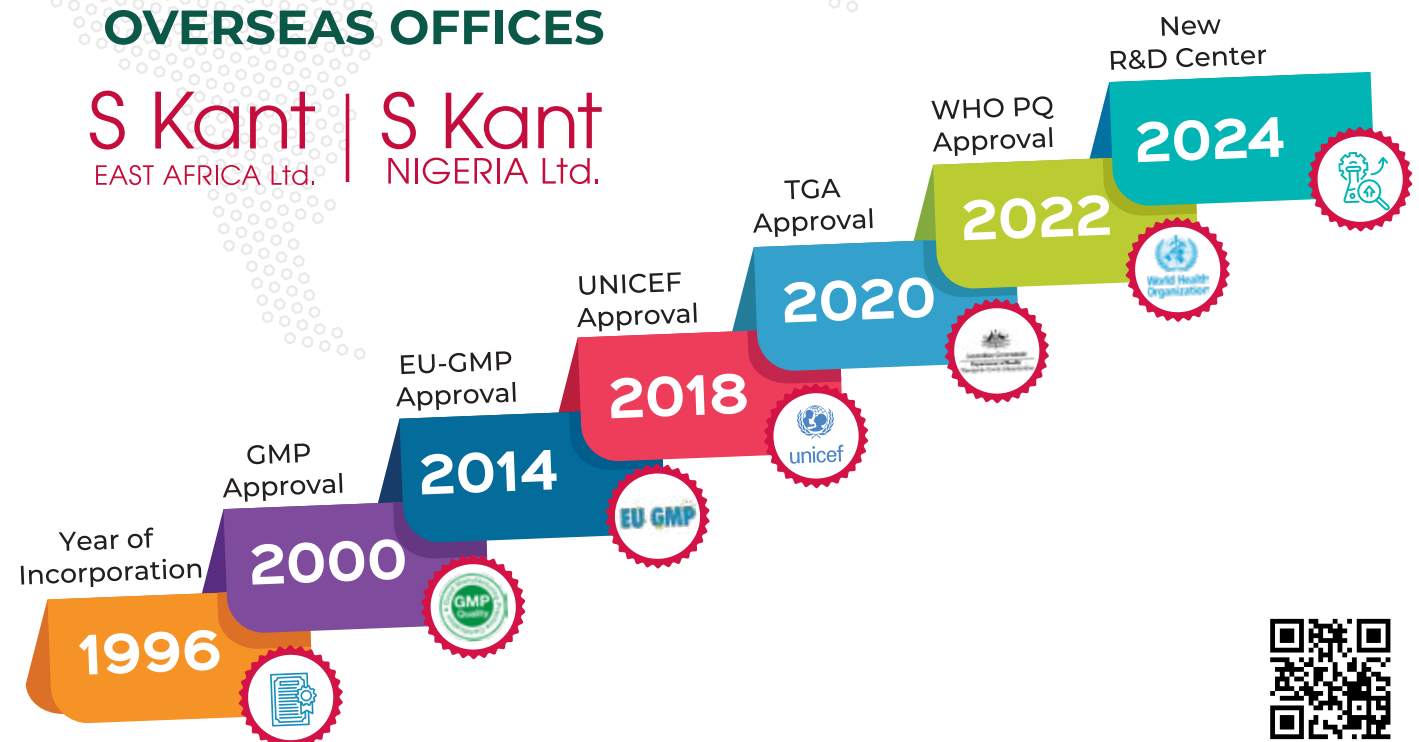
OVERSEAS OFFICES

S Kant
EAST AFRICA Ltd.

S Kant
NIGERIA Ltd.

Year of Incorporation

1996

GMP Approval

2000

GMP Quality

EU-GMP Approval

2014

EU GMP

UNICEF Approval

2018

unicef

TGA Approval

2020

WHO PQ Approval

2022

World Health Organization

New R&D Center

2024